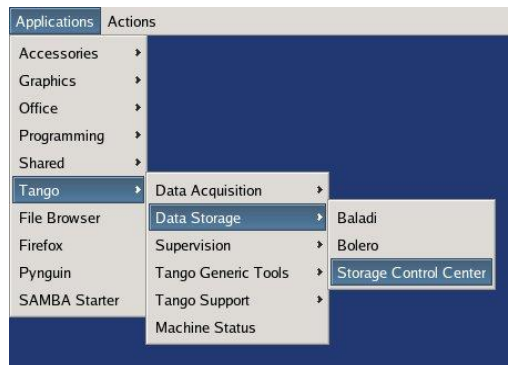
Applications Actions

Accessories
Graphics
Office
Programming
Shared
Tango
File Browser
Firefox
Pynguin
SAMBA Starter

Data Acquisition
Data Storage
Supervision
Tango Generic Tools
Tango Support
Machine Status

Baladi
Bolero
Storage Control Center